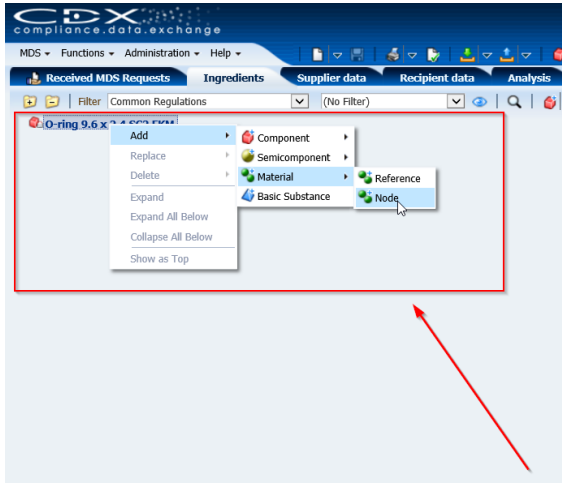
CDX
compliance.data.exchange

MDS ▾ Functions ▾ Administration ▾ Help ▾

Received MDS Requests | Ingredients | Supplier data | Recipient data | Analysis

Filter Common Regulations (No Filter)

O-ring 9.6 x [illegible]

Add
Replace
Delete
Expand
Expand All Below
Collapse All Below
Show as Top

Component
Semicomponent
Material
Basic Substance

Reference
Node